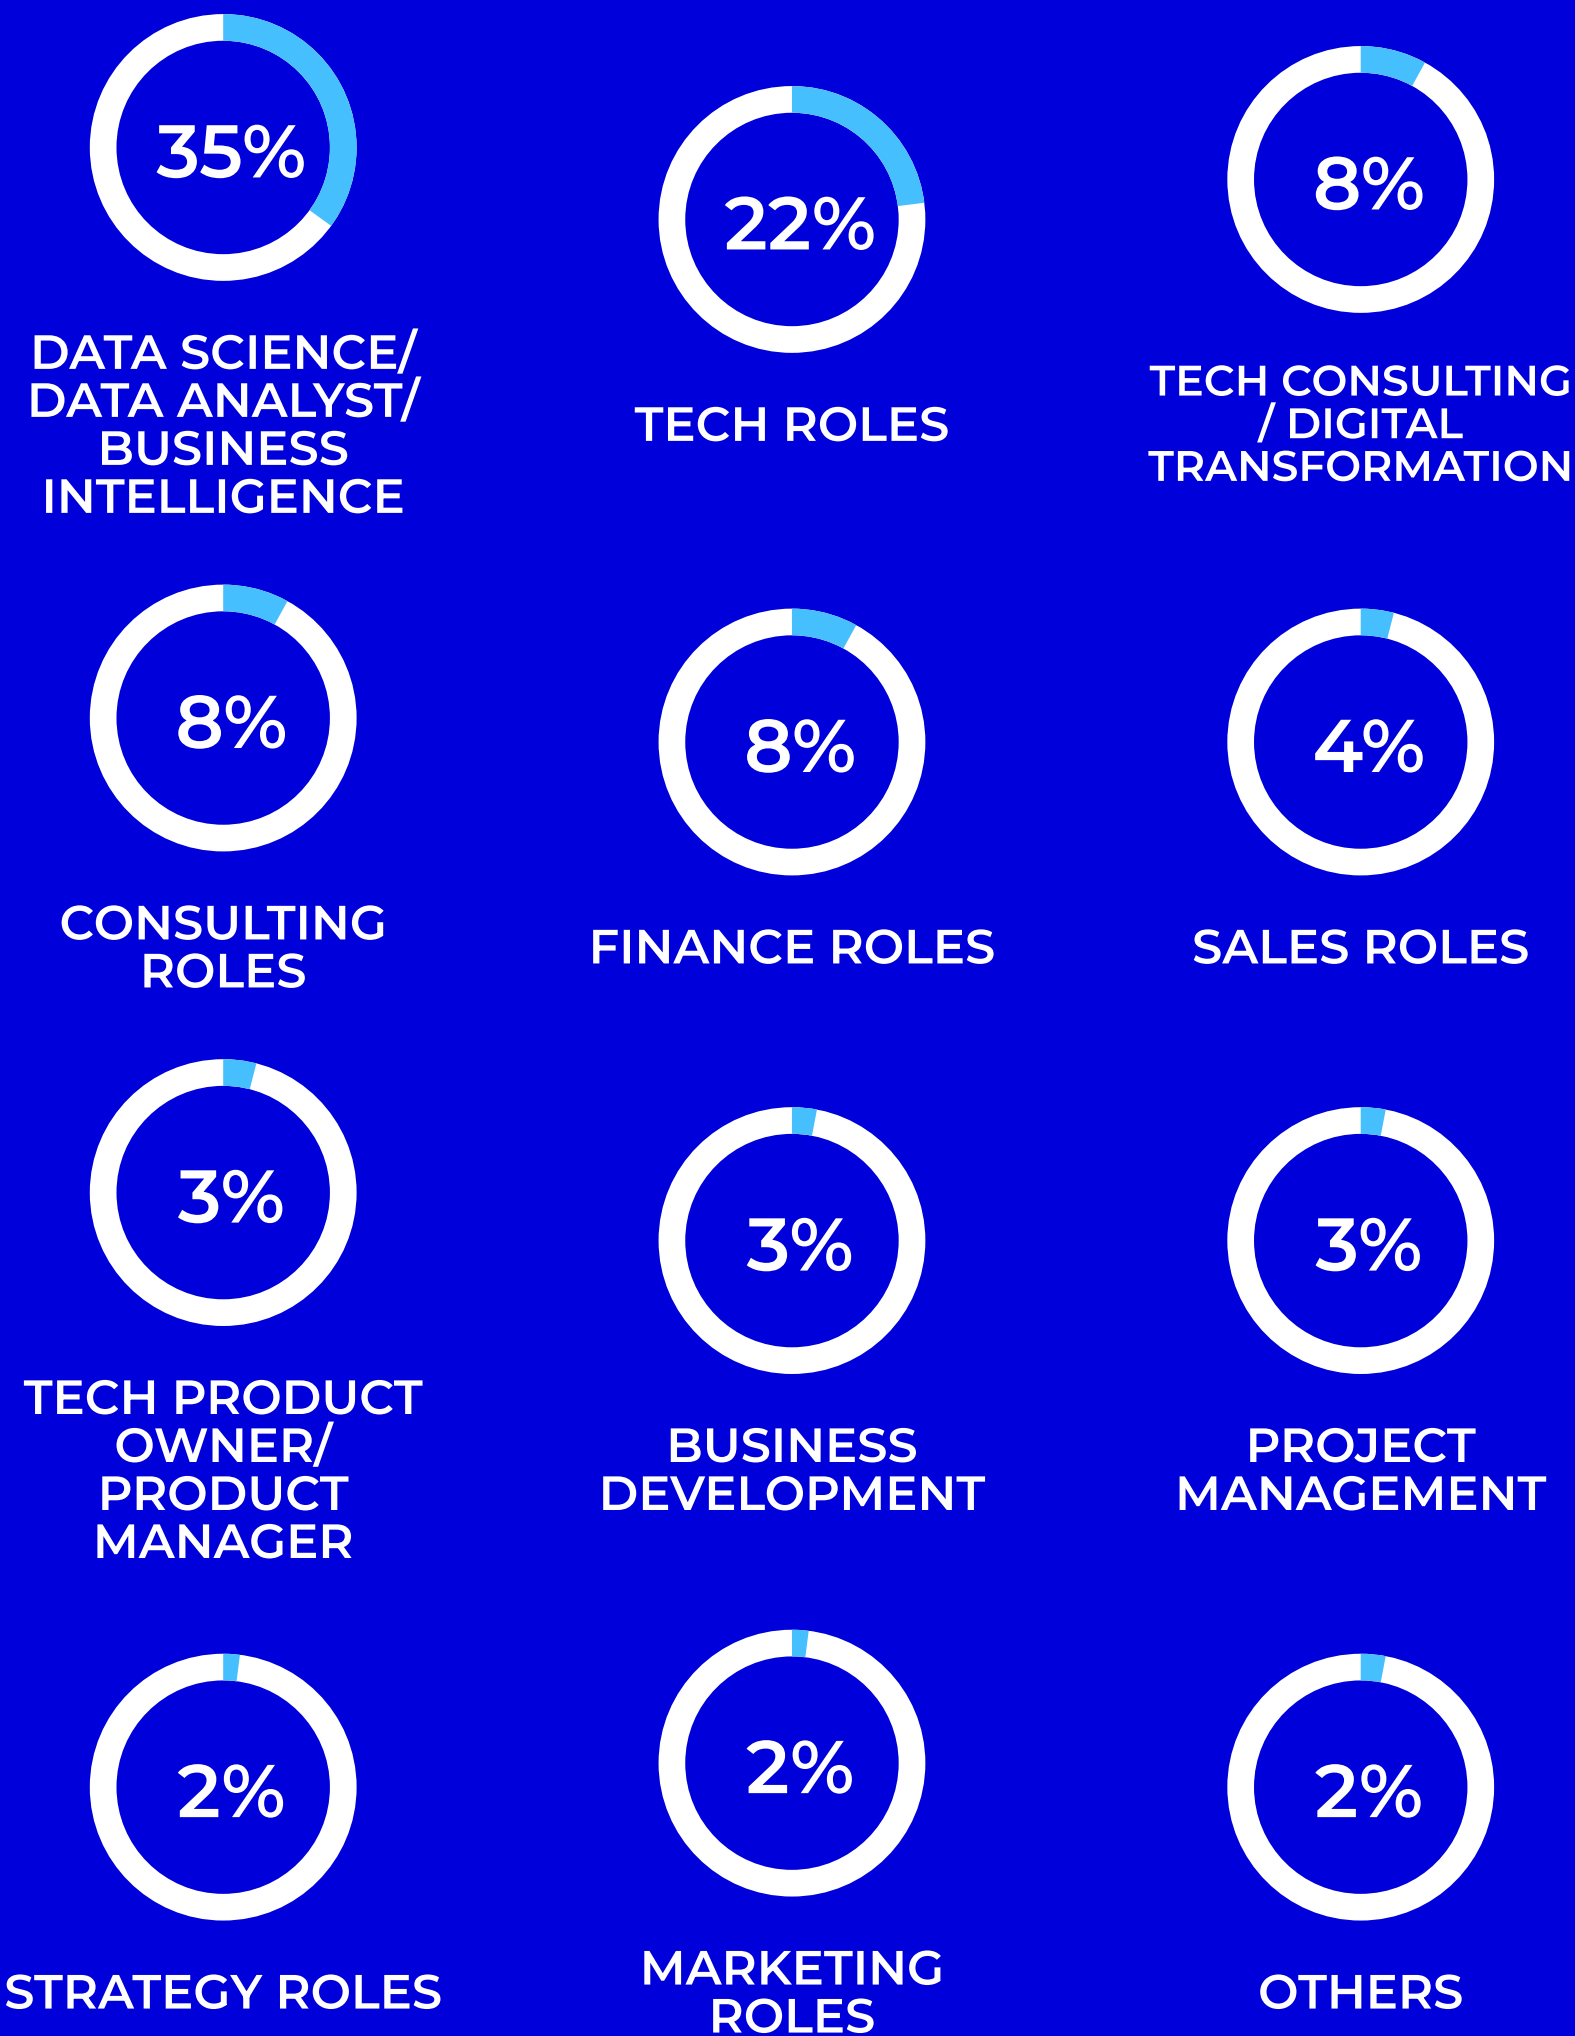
35%
DATA SCIENCE/ DATA ANALYST/ BUSINESS INTELLIGENCE

22%
TECH ROLES

8%
TECH CONSULTING / DIGITAL TRANSFORMATION

8%
CONSULTING ROLES

8%
FINANCE ROLES

4%
SALES ROLES

3%
TECH PRODUCT OWNER/ PRODUCT MANAGER

3%
BUSINESS DEVELOPMENT

3%
PROJECT MANAGEMENT

2%
STRATEGY ROLES

2%
MARKETING ROLES

2%
OTHERS